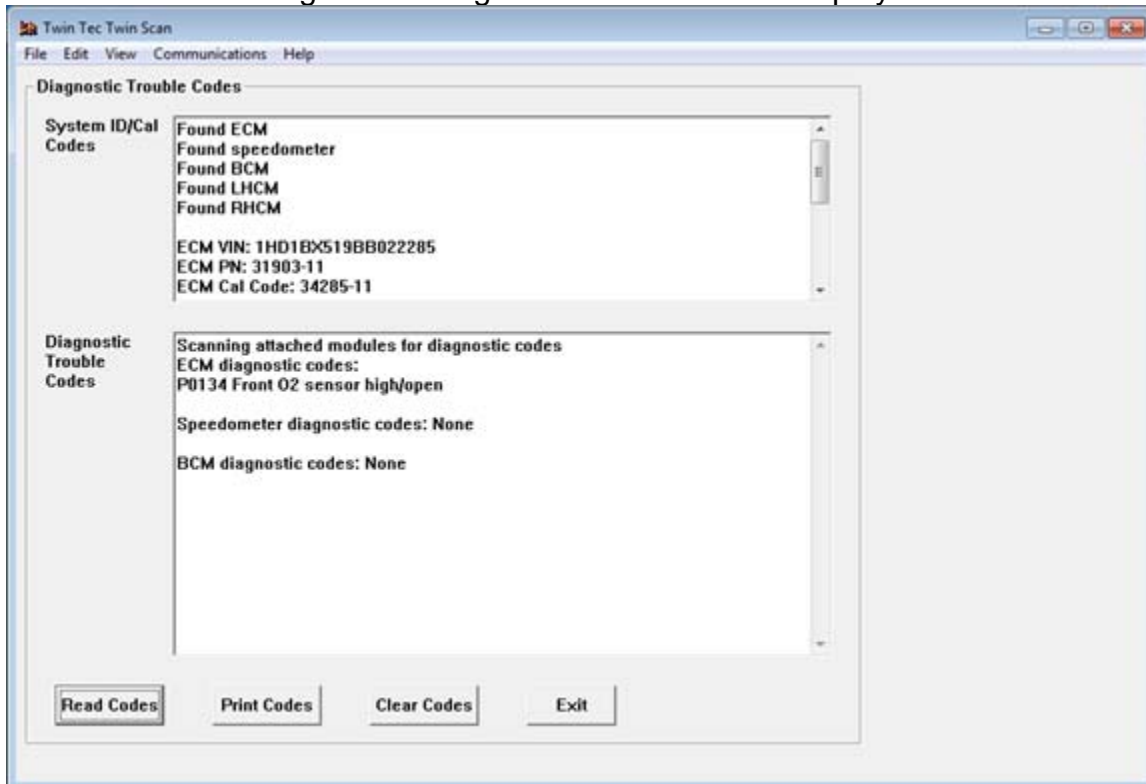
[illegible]

Twin Tec Twin Scan

File Edit View Communications Help

Diagnostic Trouble Codes

System ID/Cal Codes

Found ECM
Found speedometer
Found BCM
Found LHCM
Found RHCM

ECM VIN: 1HD1BX519BB022285
ECM PN: 31903-11
ECM Cal Code: 34285-11

Diagnostic Trouble Codes

Scanning attached modules for diagnostic codes
ECM diagnostic codes:
P0134 Front O2 sensor high/open

Speedometer diagnostic codes: None

BCM diagnostic codes: None

Read Codes | Print Codes | Clear Codes | Exit